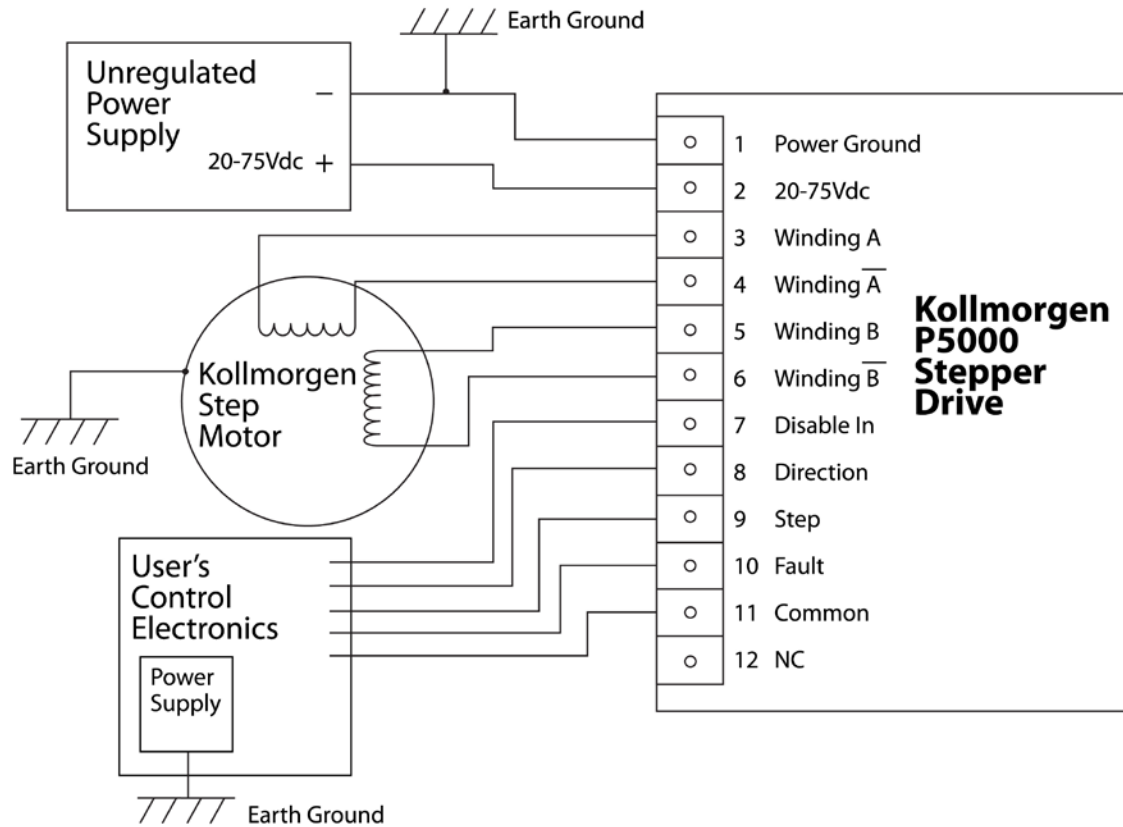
Earth Ground

Unregulated Power Supply

$-$

20-75Vdc $+$

1 Power Ground
2 20-75Vdc
3 Winding A
4 Winding $\overline{A}$
5 Winding B
6 Winding $\overline{B}$
7 Disable In
8 Direction
9 Step
10 Fault
11 Common
12 NC

Kollmorgen P5000 Stepper Drive

Kollmorgen Step Motor

Earth Ground

User's Control Electronics

Power Supply

Earth Ground